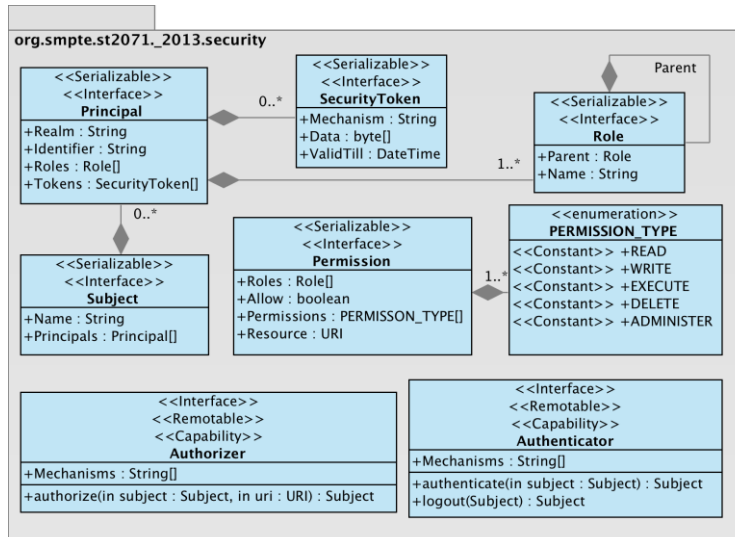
org.smpte.st2071._2013.security

<<Serializable>>
<<Interface>>
Principal
+Realm : String
+Identifier : String
+Roles : Role[]
+Tokens : SecurityToken[]

0..*

<<Serializable>>
<<Interface>>
SecurityToken
+Mechanism : String
+Data : byte[]
+ValidTill : DateTime

Parent

<<Serializable>>
<<Interface>>
Role
+Parent : Role
+Name : String

1..*

0..*

<<Serializable>>
<<Interface>>
Subject
+Name : String
+Principals : Principal[]

<<Serializable>>
<<Interface>>
Permission
+Roles : Role[]
+Allow : boolean
+Permissions : PERMISSON_TYPE[]
+Resource : URI

1..*

<<enumeration>>
PERMISSION_TYPE
<<Constant>> +READ
<<Constant>> +WRITE
<<Constant>> +EXECUTE
<<Constant>> +DELETE
<<Constant>> +ADMINISTER

<<Interface>>
<<Remotable>>
<<Capability>>
Authorizer
+Mechanisms : String[]
+authorize(in subject : Subject, in uri : URI) : Subject

<<Interface>>
<<Remotable>>
<<Capability>>
Authenticator
+Mechanisms : String[]
+authenticate(in subject : Subject) : Subject
+logout(Subject) : Subject